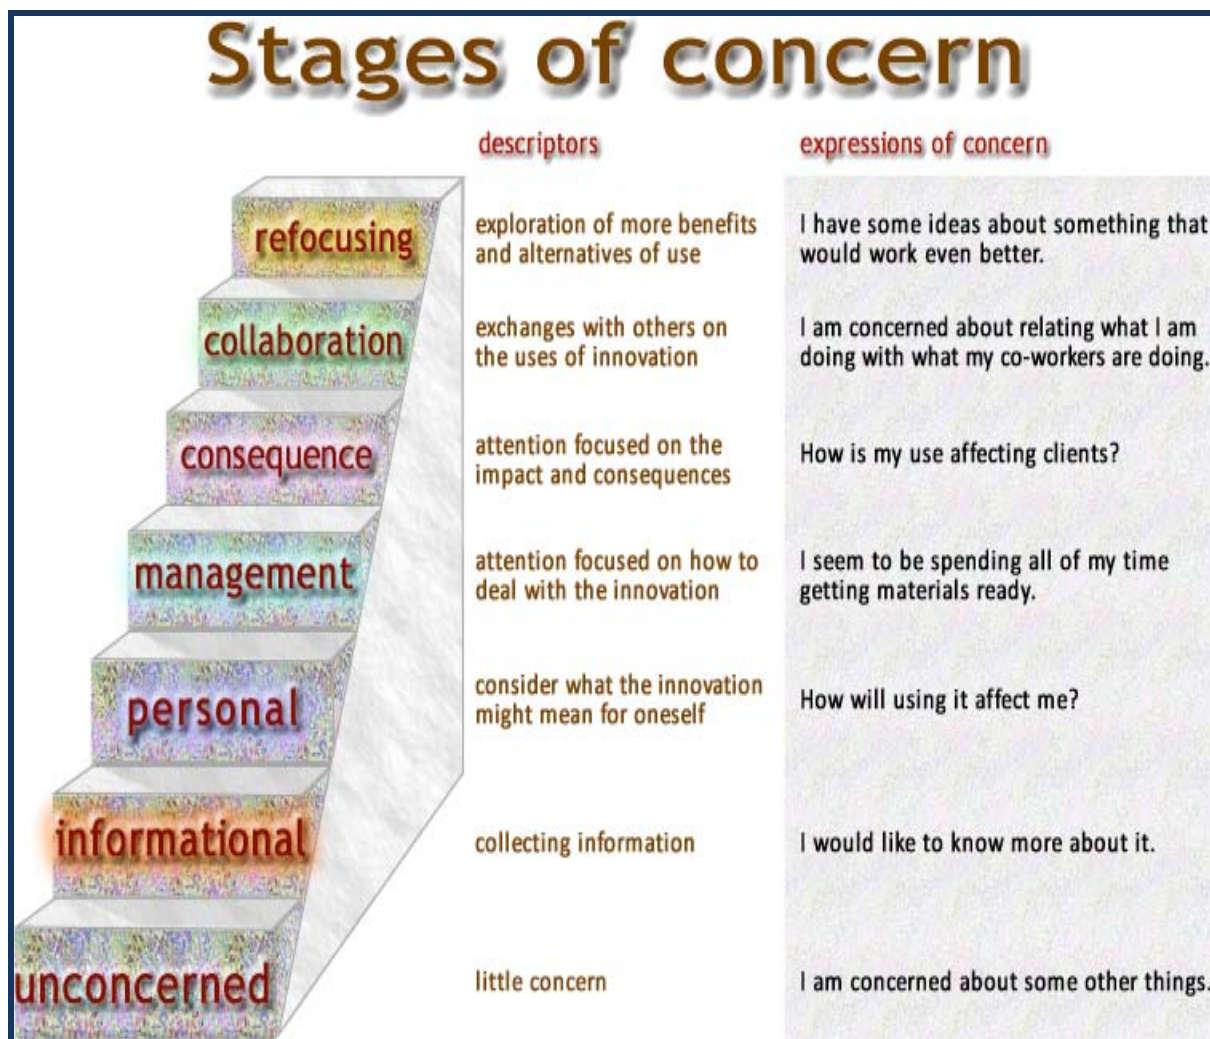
Stages of concern

| | descriptors | expressions of concern |
|---|---|---|
| refocusing | exploration of more benefits and alternatives of use | I have some ideas about something that would work even better. |
| collaboration | exchanges with others on the uses of innovation | I am concerned about relating what I am doing with what my co-workers are doing. |
| consequence | attention focused on the impact and consequences | How is my use affecting clients? |
| management | attention focused on how to deal with the innovation | I seem to be spending all of my time getting materials ready. |
| personal | consider what the innovation might mean for oneself | How will using it affect me? |
| informational | collecting information | I would like to know more about it. |
| unconcerned | little concern | I am concerned about some other things. |